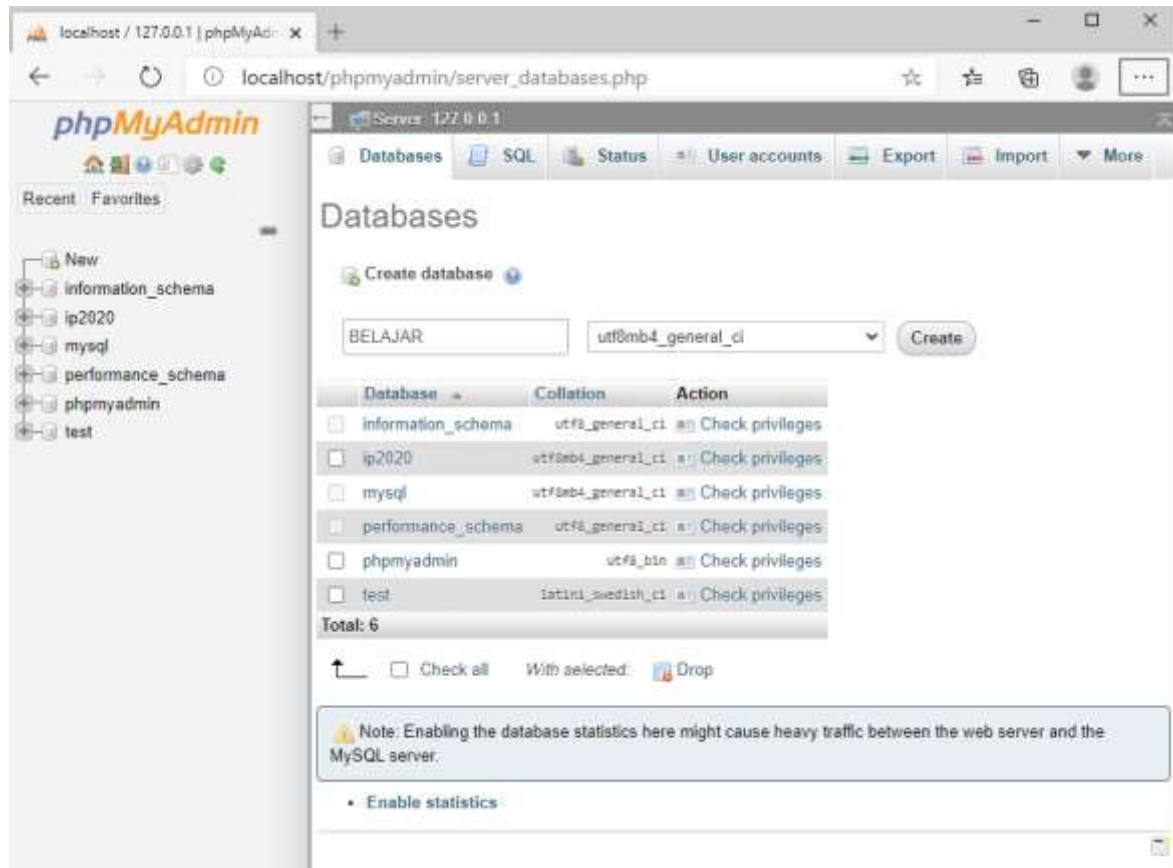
localhost / 127.0.0.1 | phpMyAdı ×

localhost/phpmyadmin/server_databases.php

phpMyAdmin

Recent Favorites

New
information_schema
ip2020
mysql
performance_schema
phpmyadmin
test

Server: 127.0.0.1

Databases SQL Status User accounts Export Import More

Databases

Create database

BELAJAR
utf8mb4_general_ci
Create

| Database | Collation | Action |
|---|---|---|
| information_schema | utf8_general_ci | Check privileges |
| ip2020 | utf8mb4_general_ci | Check privileges |
| mysql | utf8mb4_general_ci | Check privileges |
| performance_schema | utf8_general_ci | Check privileges |
| phpmyadmin | utf8_bin | Check privileges |
| test | latin1_swedish_ci | Check privileges |
| Total: 6 | | |

Check all With selected: Drop

Note: Enabling the database statistics here might cause heavy traffic between the web server and the MySQL server.

• Enable statistics